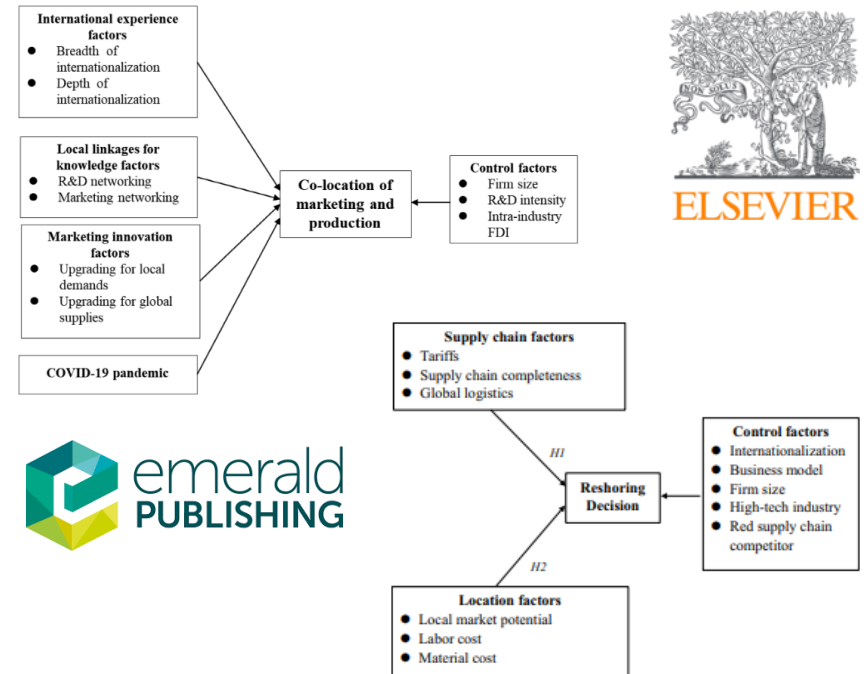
International experience factors
- Breadth of internationalization
- Depth of internationalization

Local linkages for knowledge factors
- R&D networking
- Marketing networking

Marketing innovation factors
- Upgrading for local demands
- Upgrading for global supplies

COVID-19 pandemic

Co-location of marketing and production

Control factors
- Firm size
- R&D intensity
- Intra-industry FDI

NON SOLUS

ELSEVIER

emerald PUBLISHING

Supply chain factors
- Tariffs
- Supply chain completeness
- Global logistics

H1

Reshoring Decision

Control factors
- Internationalization
- Business model
- Firm size
- High-tech industry
- Red supply chain competitor

H2

Location factors
- Local market potential
- Labor cost
- Material cost